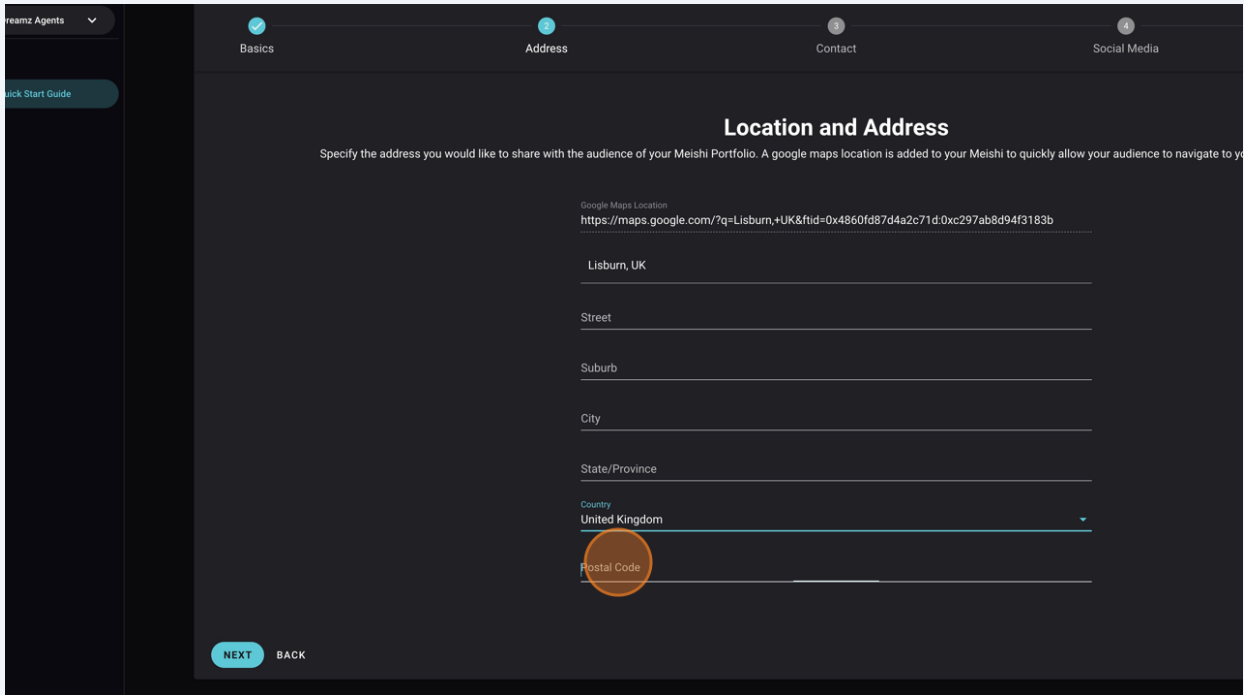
reamz Agents

uick Start Guide

Basics

2
Address

3
Contact

4
Social Media

Location and Address

Specify the address you would like to share with the audience of your Meishi Portfolio. A google maps location is added to your Meishi to quickly allow your audience to navigate to y

Google Maps Location
https://maps.google.com/?q=Lisburn,+UK&ftid=0x4860fd87d4a2c71d:0xc297ab8d94f3183b

Lisburn, UK

Street

Suburb

City

State/Province

Country
United Kingdom

Postal Code

NEXT BACK